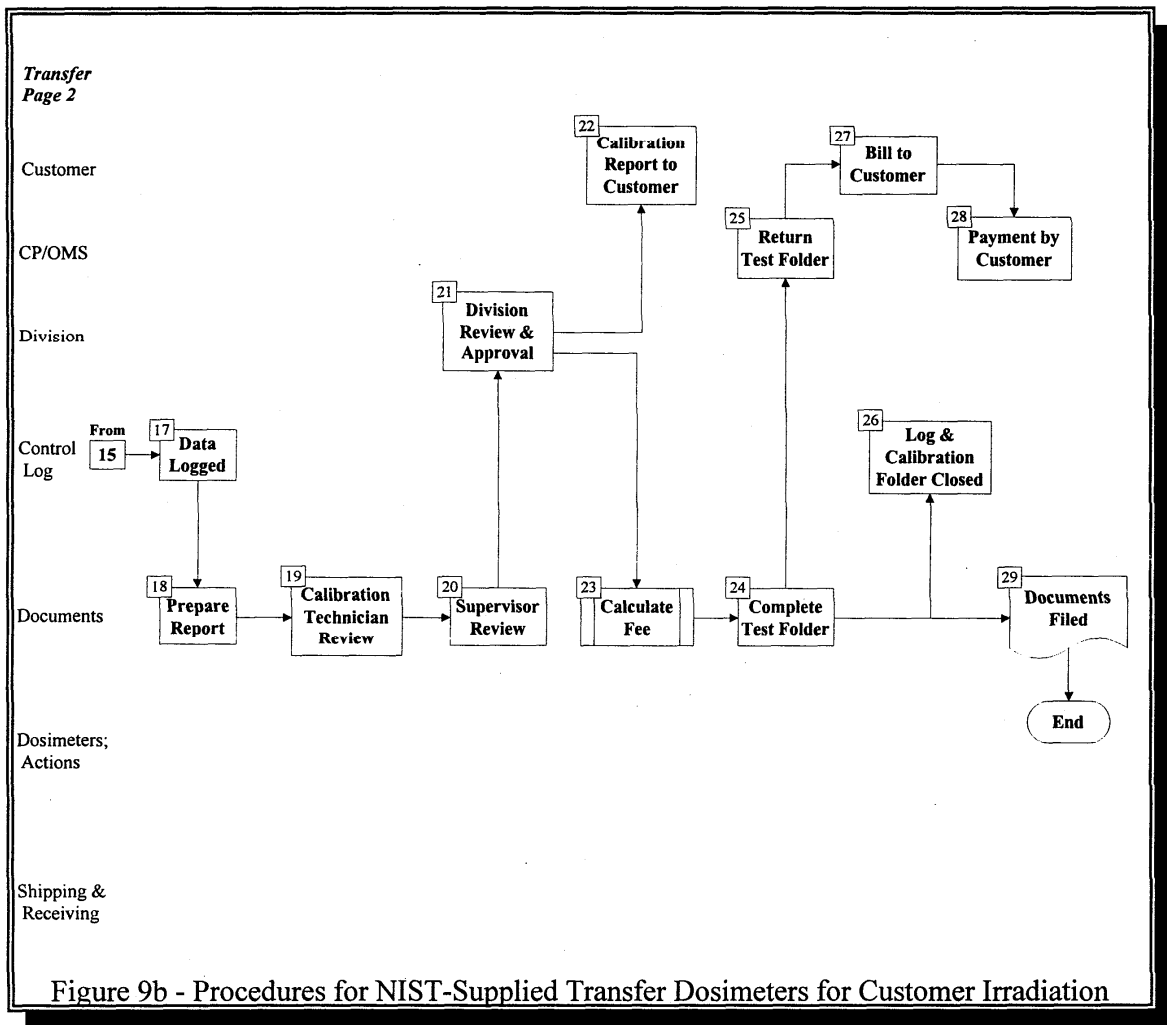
*Transfer Page 2*

Customer

CP/OMS

Division

Control Log

Documents

Dosimeters; Actions

Shipping & Receiving

From 15

17 Data Logged

18 Prepare Report

19 Calibration Technician Review

20 Supervisor Review

21 Division Review & Approval

22 Calibration Report to Customer

23 Calculate Fee

24 Complete Test Folder

25 Return Test Folder

26 Log & Calibration Folder Closed

27 Bill to Customer

28 Payment by Customer

29 Documents Filed

End

Figure 9b - Procedures for NIST-Supplied Transfer Dosimeters for Customer Irradiation